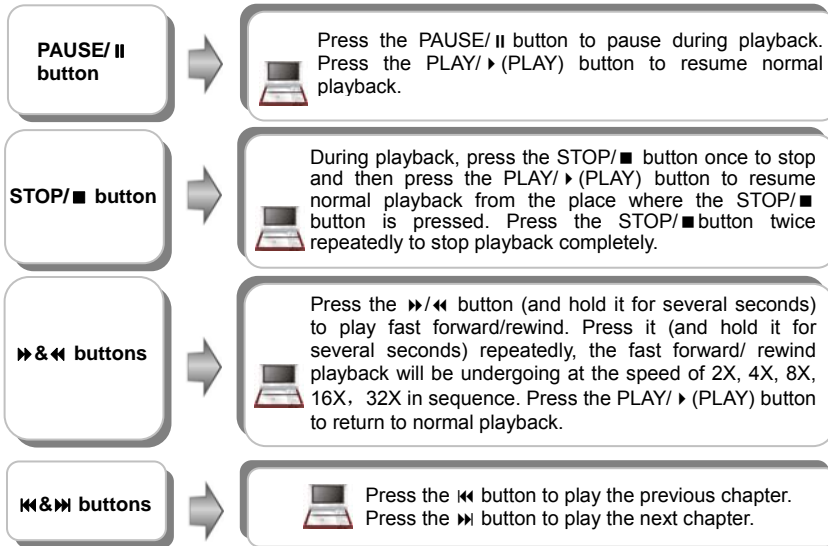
PAUSE/ ❚❚ button

Press the PAUSE/ ❚❚ button to pause during playback. Press the PLAY/ ▶ (PLAY) button to resume normal playback.

STOP/ ■ button

During playback, press the STOP/ ■ button once to stop and then press the PLAY/ ▶ (PLAY) button to resume normal playback from the place where the STOP/ ■ button is pressed. Press the STOP/ ■ button twice repeatedly to stop playback completely.

⏩& ⏪ buttons

Press the ⏩/ ⏪ button (and hold it for several seconds) to play fast forward/rewind. Press it (and hold it for several seconds) repeatedly, the fast forward/ rewind playback will be undergoing at the speed of 2X, 4X, 8X, 16X，32X in sequence. Press the PLAY/ ▶ (PLAY) button to return to normal playback.

⏮&⏭ buttons

Press the ⏮ button to play the previous chapter. Press the ⏭ button to play the next chapter.